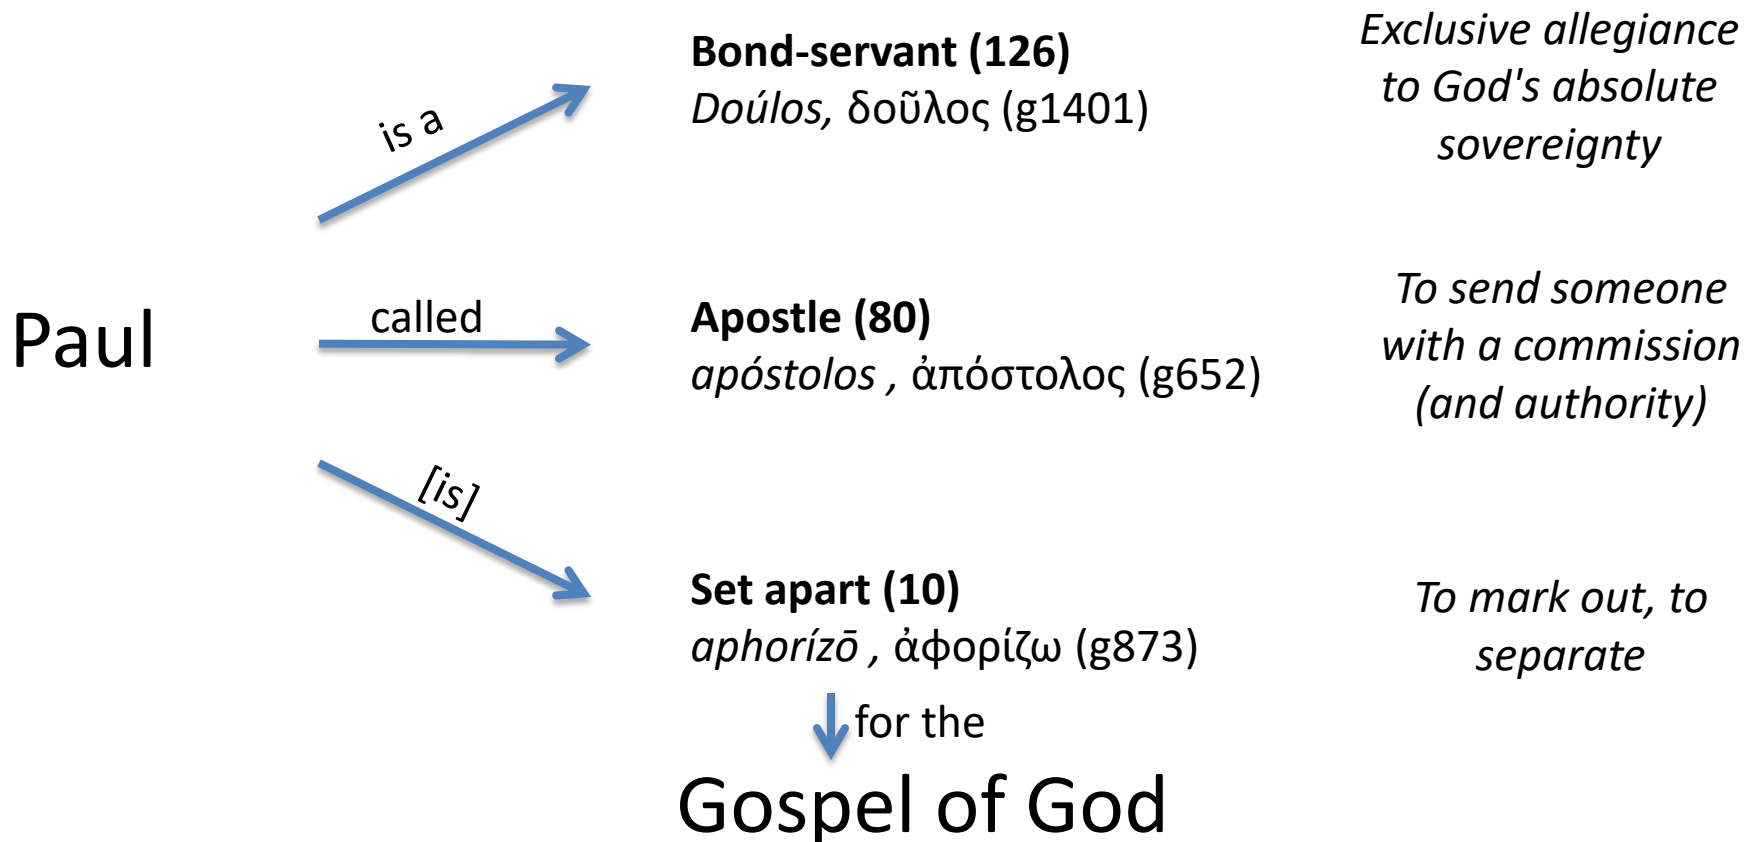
Paul

is a

Bond-servant (126)
Doúlos, δοῦλος (g1401)

Exclusive allegiance to God's absolute sovereignty

called

Apostle (80)
apóstolos , ἀπόστολος (g652)

To send someone with a commission (and authority)

[is]

Set apart (10)
aphorízō , ἀφορίζω (g873)

To mark out, to separate

for the

Gospel of God